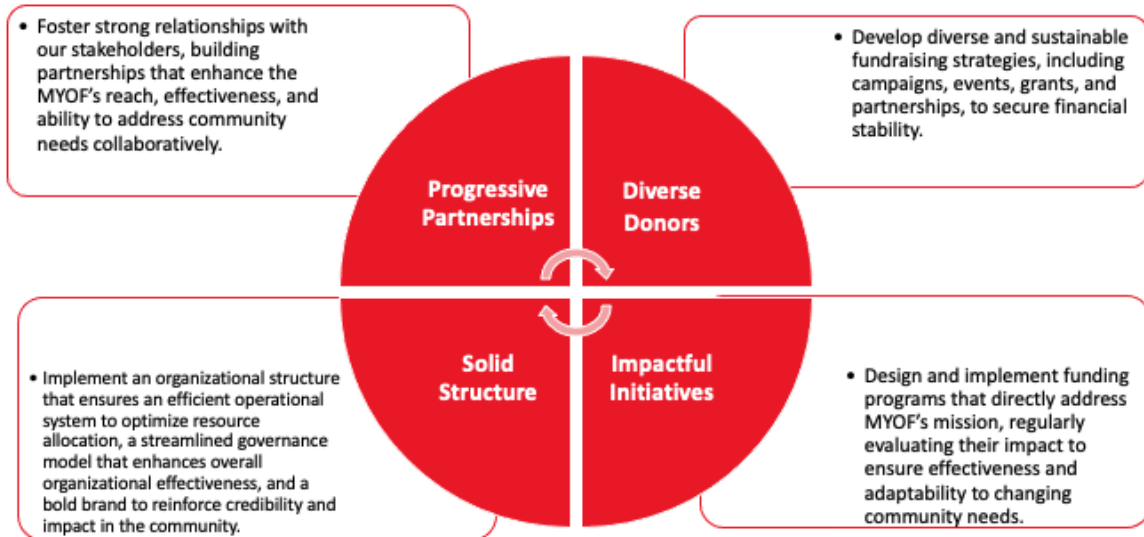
• Foster strong relationships with our stakeholders, building partnerships that enhance the MYOF's reach, effectiveness, and ability to address community needs collaboratively.

• Develop diverse and sustainable fundraising strategies, including campaigns, events, grants, and partnerships, to secure financial stability.

Progressive Partnerships

Diverse Donors

Solid Structure

Impactful Initiatives

• Implement an organizational structure that ensures an efficient operational system to optimize resource allocation, a streamlined governance model that enhances overall organizational effectiveness, and a bold brand to reinforce credibility and impact in the community.

• Design and implement funding programs that directly address MYOF's mission, regularly evaluating their impact to ensure effectiveness and adaptability to changing community needs.